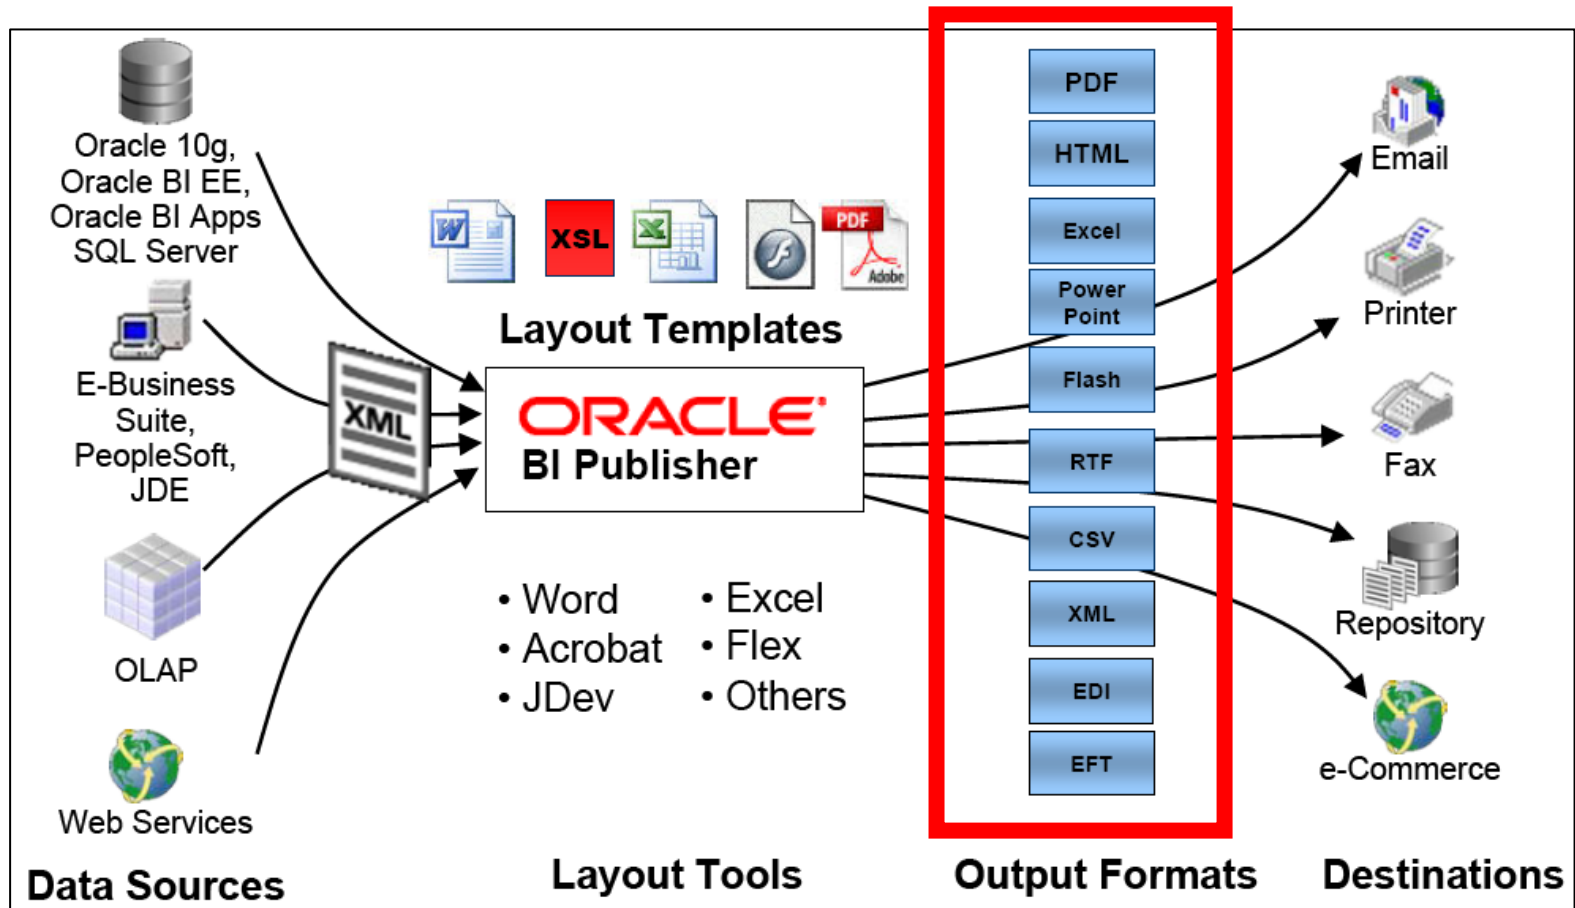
Oracle 10g, Oracle BI EE, Oracle BI Apps SQL Server

E-Business Suite, PeopleSoft, JDE

OLAP

Web Services

Data Sources

XML

XSL

PDF

Adobe

Layout Templates

ORACLE
BI Publisher

• Word
• Acrobat
• JDev

• Excel
• Flex
• Others

Layout Tools

PDF
HTML
Excel
Power Point
Flash
RTF
CSV
XML
EDI
EFT

Output Formats

Email
Printer
Fax
Repository
e-Commerce

Destinations